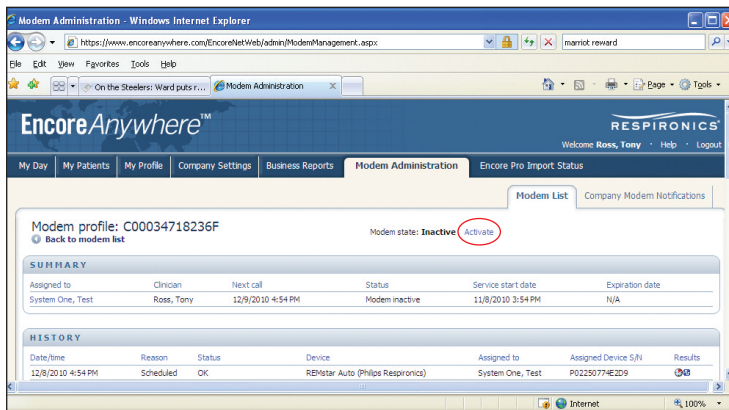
Modem Administration - Windows Internet Explorer

https://www.encoreanywhere.com/EncoreNetWeb/admin/ModemManagement.aspx

marriot reward

File Edit View Favorites Tools Help

On the Steelers: Ward puts r...

Modem Administration

Page Tools

EncoreAnywhere™

RESPIRONICS

Welcome Ross, Tony · Help · Logout

My Day | My Patients | My Profile | Company Settings | Business Reports | Modem Administration | Encore Pro Import Status

Modem List | Company Modem Notifications

Modem profile: C00034718236F

Back to modem list

Modem state: Inactive Activate

SUMMARY

| Assigned to | Clinician | Next call | Status | Service start date | Expiration date |
|---|---|---|---|---|---|
| System One, Test | Ross, Tony | 12/9/2010 4:54 PM | Modem inactive | 11/8/2010 3:54 PM | N/A |

HISTORY

| Date/time | Reason | Status | Device | Assigned to | Assigned Device S/N | Results |
|---|---|---|---|---|---|---|
| 12/8/2010 4:54 PM | Scheduled | OK | REMstar Auto (Philips Respironics) | System One, Test | P02250774E2D9 | |

Internet

100%